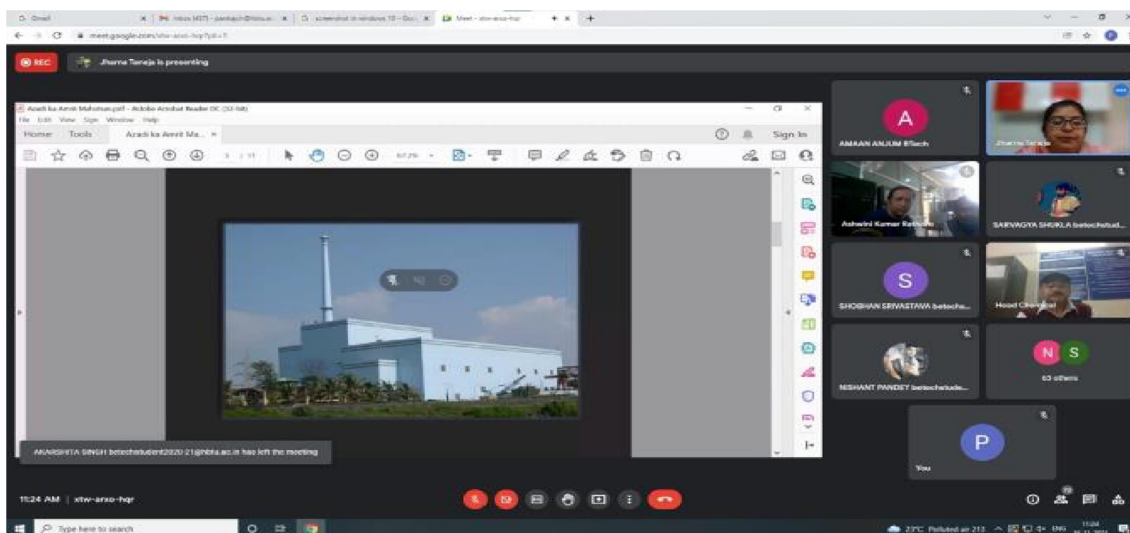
Gmail | Inbox (437) - pankajch@hbtu.ac | screenshot in windows 10 - Goo | Meet - xtw-arxo-hqr

meet.google.com/xtw-arxo-hqr?pli=1

REC Jharna Taneja is presenting

Azadi ka Amrit Mahotsav.pdf - Adobe Acrobat Reader DC (32-bit)
File Edit View Sign Window Help
Home Tools Azadi ka Amrit Ma... ×
Sign In

3 / 11

A
AMAAN ANJUM BTech

Jharna Taneja

Ashwini Kumar Rathore

SARVAGYA SHUKLA betechstud...

S
SHOBHAN SRIVASTAVA betecha...

Head Chemical

NISHANT PANDEY betechstude...

N S
63 others

P
You

AKARSHITA SINGH betechstudent2020-21@hbtu.ac.in has left the meeting

11:24 AM | xtw-arxo-hqr

Type here to search

23°C Polluted air 213 ENG 11:24